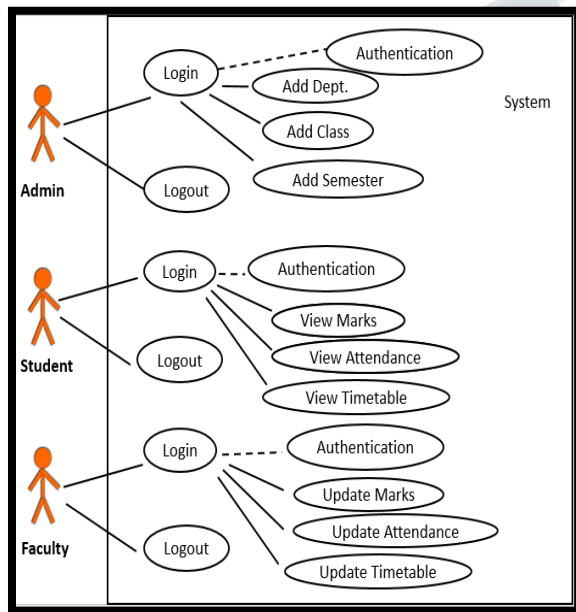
Login
Authentication
Add Dept.
Add Class
Add Semester
Logout
System
Admin

Login
Authentication
View Marks
View Attendance
View Timetable
Logout
Student

Login
Authentication
Update Marks
Update Attendance
Update Timetable
Logout
Faculty